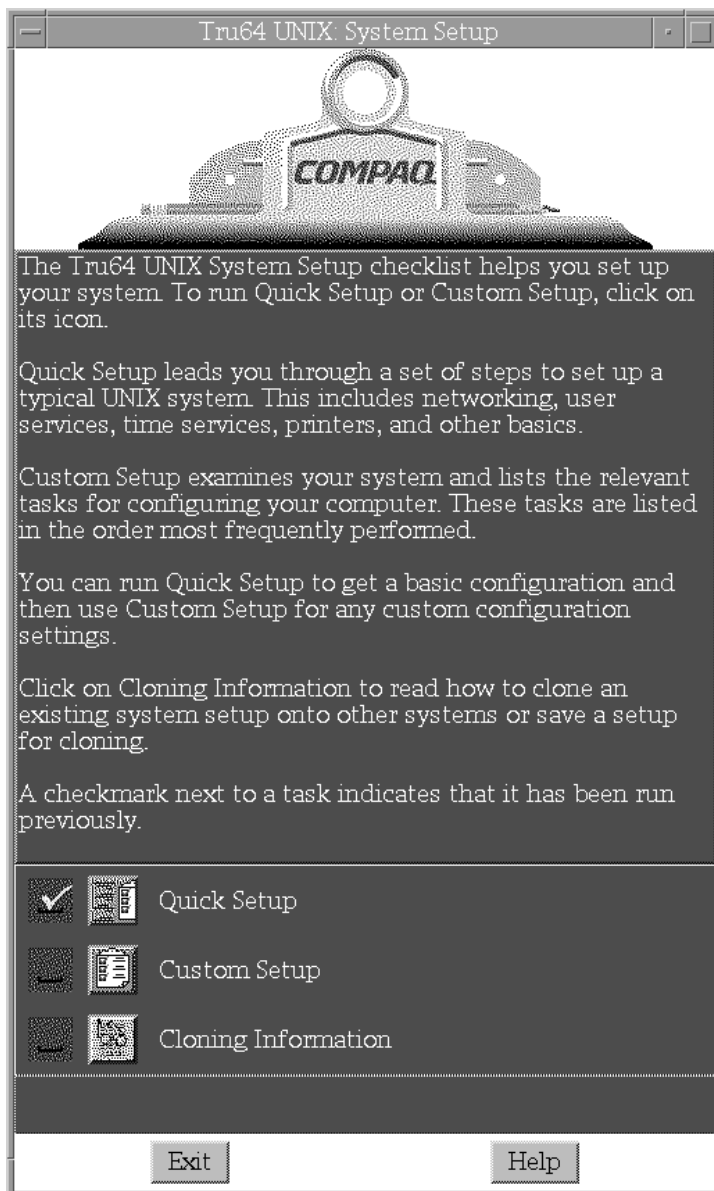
Tru64 UNIX: System Setup

COMPAQ

The Tru64 UNIX System Setup checklist helps you set up your system. To run Quick Setup or Custom Setup, click on its icon.

Quick Setup leads you through a set of steps to set up a typical UNIX system. This includes networking, user services, time services, printers, and other basics.

Custom Setup examines your system and lists the relevant tasks for configuring your computer. These tasks are listed in the order most frequently performed.

You can run Quick Setup to get a basic configuration and then use Custom Setup for any custom configuration settings.

Click on Cloning Information to read how to clone an existing system setup onto other systems or save a setup for cloning.

A checkmark next to a task indicates that it has been run previously.

Quick Setup

Custom Setup

Cloning Information

Exit

Help